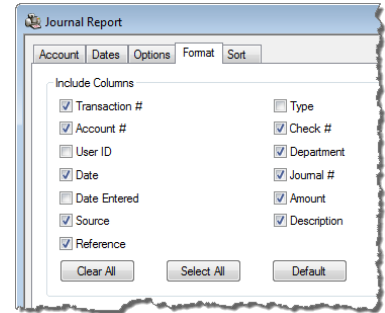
Journal Report

Account | Dates | Options | Format | Sort

Include Columns

Transaction #
Account #
User ID
Date
Date Entered
Source
Reference

Type
Check #
Department
Journal #
Amount
Description

Clear All | Select All | Default